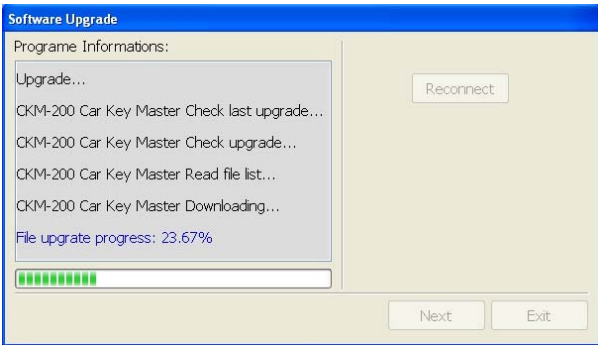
Software Upgrade

Programe Informations:

Upgrade...

CKM-200 Car Key Master Check last upgrade...

CKM-200 Car Key Master Check upgrade...

CKM-200 Car Key Master Read file list...

CKM-200 Car Key Master Downloading...

File upgrate progress: 23.67%

Reconnect

Next

Exit